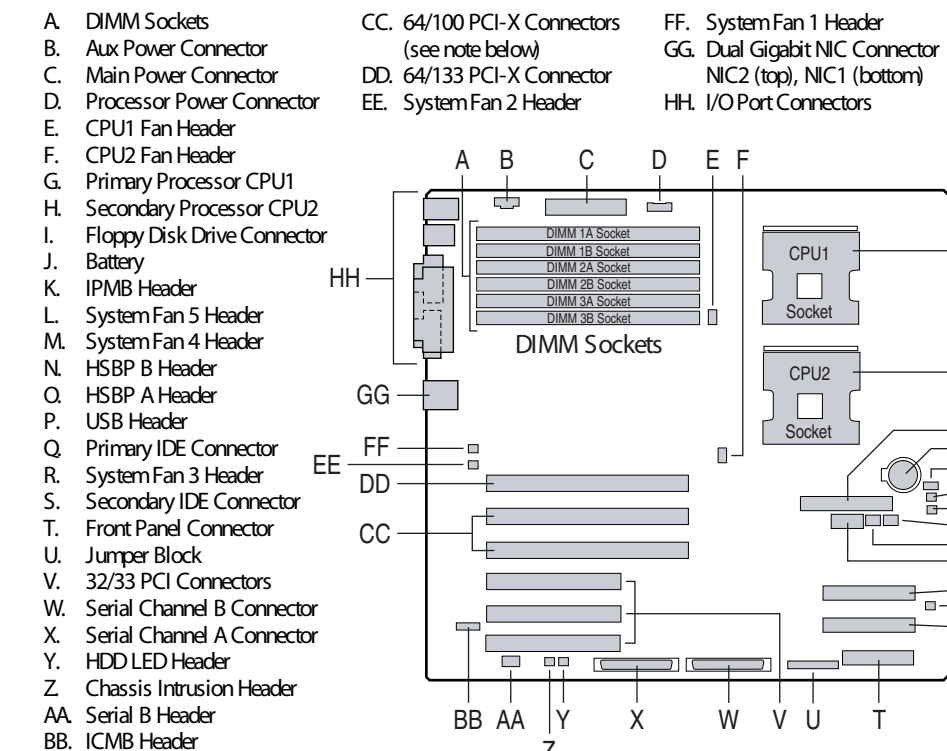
A. DIMM Sockets
B. Aux Power Connector
C. Main Power Connector
D. Processor Power Connector
E. CPU1 Fan Header
F. CPU2 Fan Header
G. Primary Processor CPU1
H. Secondary Processor CPU2
I. Floppy Disk Drive Connector
J. Battery
K. IPMB Header
L. System Fan 5 Header
M. System Fan 4 Header
N. HSBP B Header
O. HSBP A Header
P. USB Header
Q. Primary IDE Connector
R. System Fan 3 Header
S. Secondary IDE Connector
T. Front Panel Connector
U. Jumper Block
V. 32/33 PCI Connectors
W. Serial Channel B Connector
X. Serial Channel A Connector
Y. HDD LED Header
Z. Chassis Intrusion Header
AA. Serial B Header
BB. ICMB Header

CC. 64/100 PCI-X Connectors (see note below)
DD. 64/133 PCI-X Connector
EE. System Fan 2 Header

FF. System Fan 1 Header
GG. Dual Gigabit NIC Connector NIC2 (top), NIC1 (bottom)
HH. I/O Port Connectors

A B C D E F
HH
DIMM 1A Socket
DIMM 1B Socket
DIMM 2A Socket
DIMM 2B Socket
DIMM 3A Socket
DIMM 3B Socket
DIMM Sockets
CPU1
Socket
CPU2
Socket
GG
FF
EE
DD
CC
BB AA Y X W V U T
Z